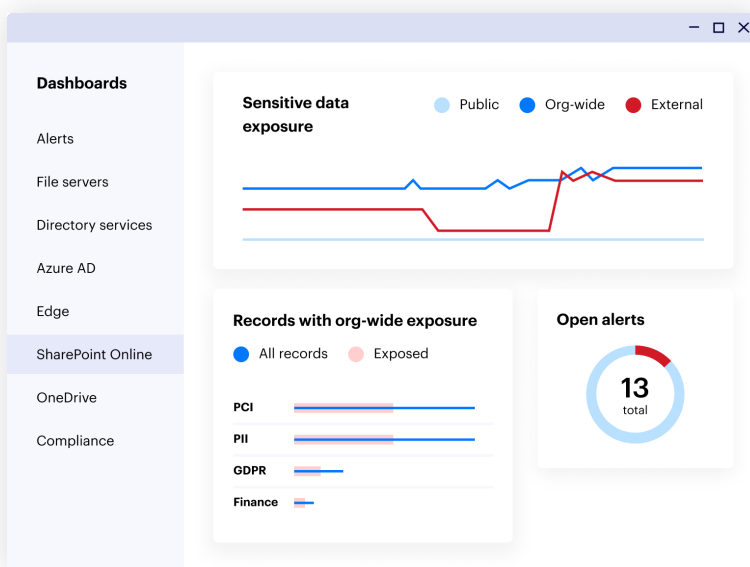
Dashboards

Alerts

File servers

Directory services

Azure AD

Edge

SharePoint Online

OneDrive

Compliance

Sensitive data exposure

Public Org-wide External

Records with org-wide exposure

All records Exposed

PCI

PII

GDPR

Finance

Open alerts

13
total